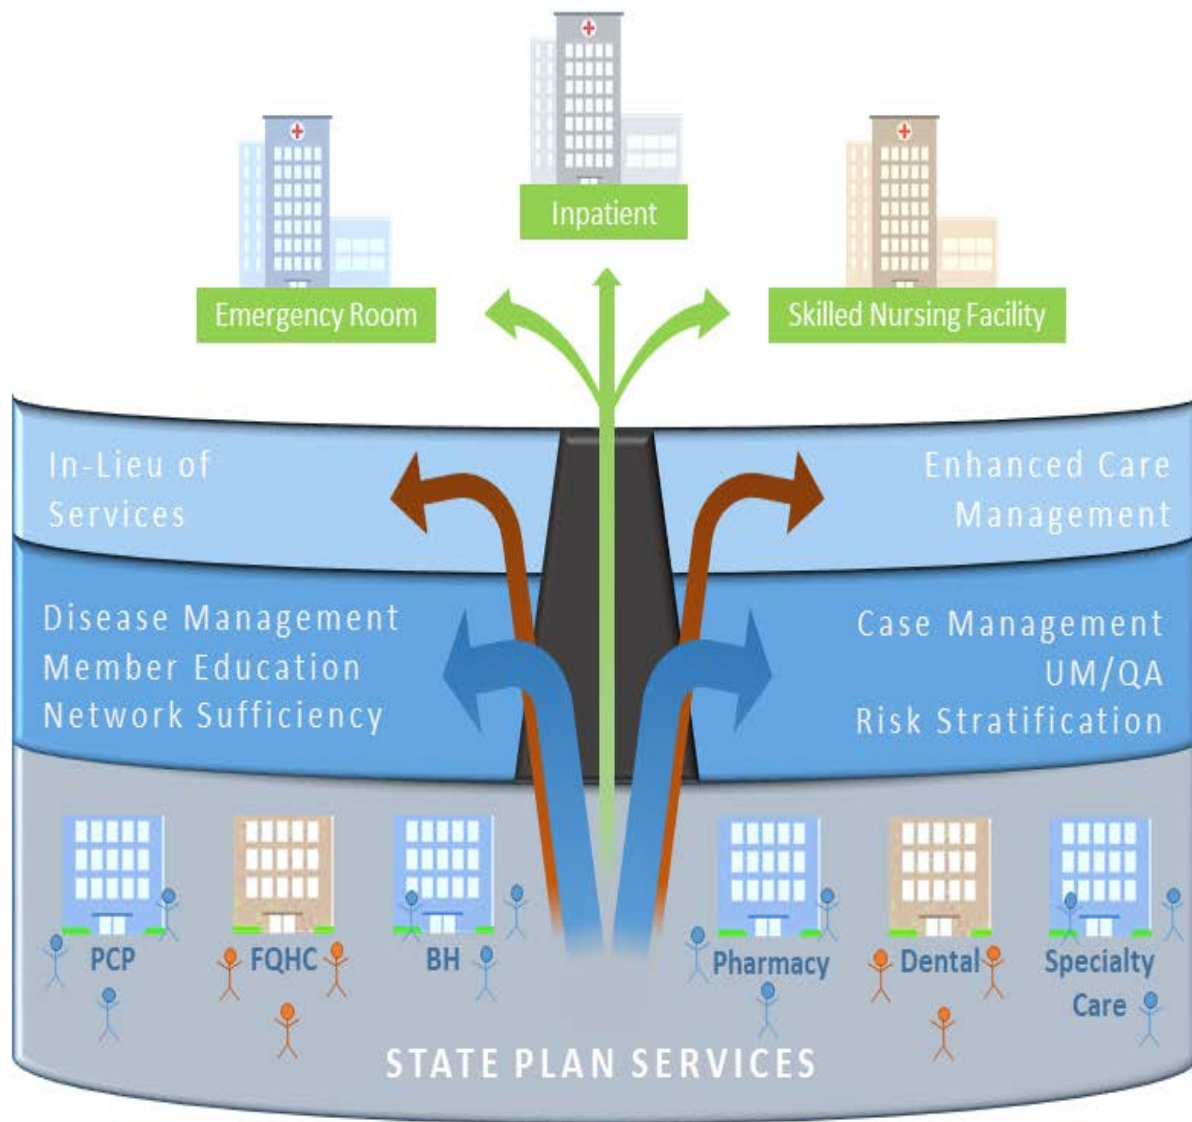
Inpatient

Emergency Room

Skilled Nursing Facility

In-Lieu of Services

Enhanced Care Management

Disease Management
Member Education
Network Sufficiency

Case Management
UM/QA
Risk Stratification

PCP

FQHC

BH

Pharmacy

Dental

Specialty Care

STATE PLAN SERVICES